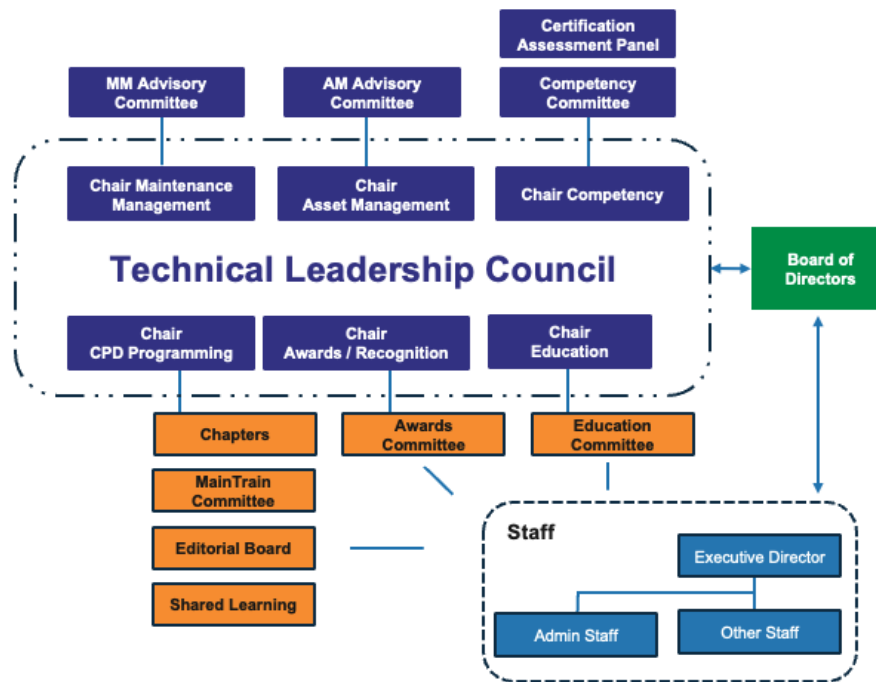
Certification Assessment Panel

MM Advisory Committee

AM Advisory Committee

Competency Committee

Chair Maintenance Management

Chair Asset Management

Chair Competency

Technical Leadership Council

Board of Directors

Chair CPD Programming

Chair Awards / Recognition

Chair Education

Chapters

Awards Committee

Education Committee

MainTrain Committee

Editorial Board

Shared Learning

Staff

Executive Director

Admin Staff

Other Staff